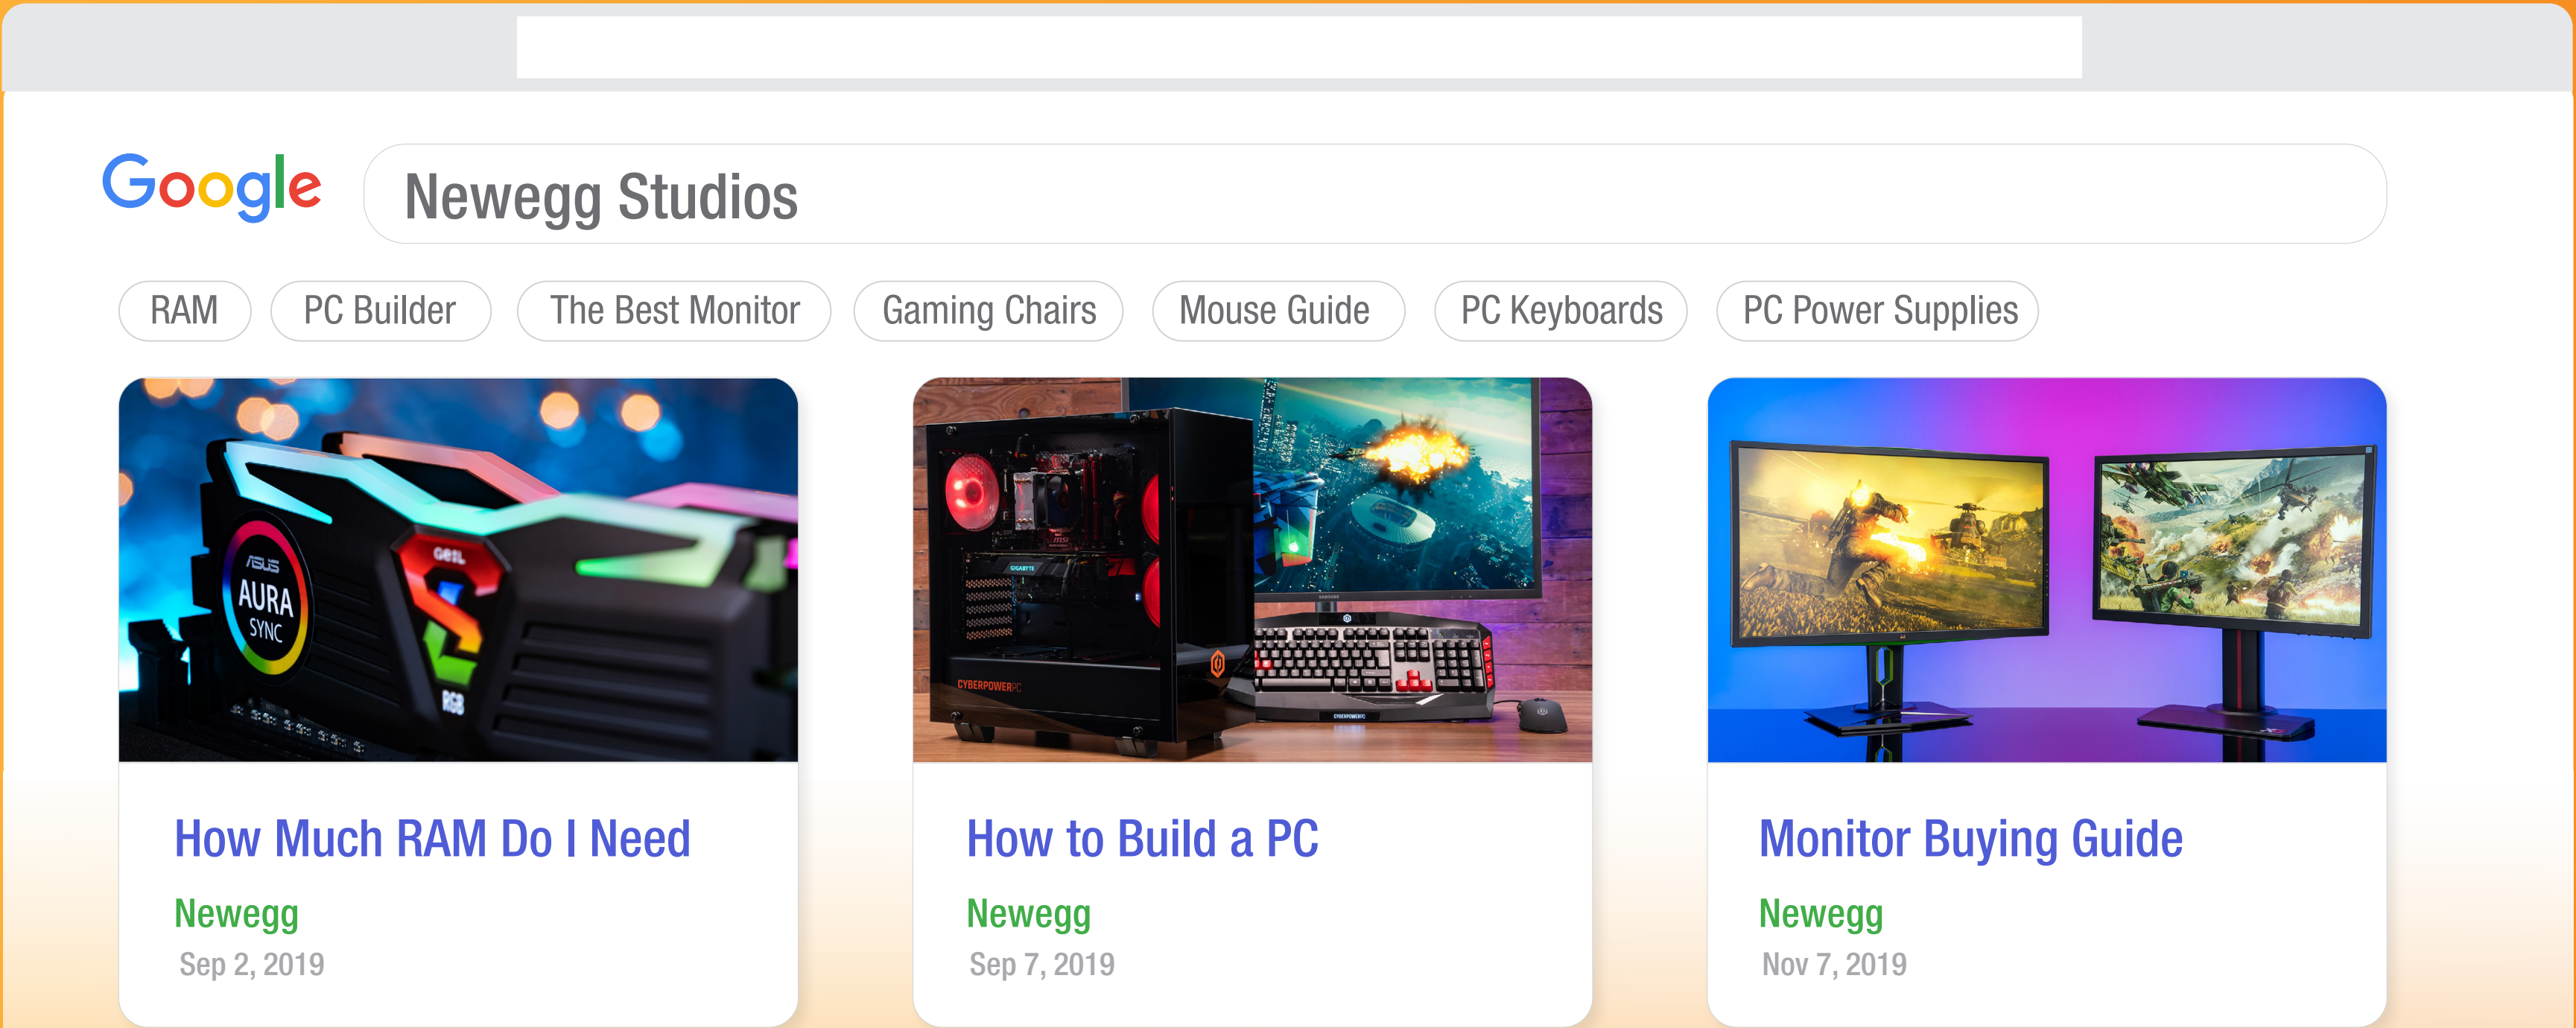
Google

Newegg Studios

RAM
PC Builder
The Best Monitor
Gaming Chairs
Mouse Guide
PC Keyboards
PC Power Supplies

ASUS AURA SYNC
GeIL
RGB

How Much RAM Do I Need
Newegg
Sep 2, 2019

msi
GIGABYTE
CYBERPOWERPC

How to Build a PC
Newegg
Sep 7, 2019

Monitor Buying Guide
Newegg
Nov 7, 2019